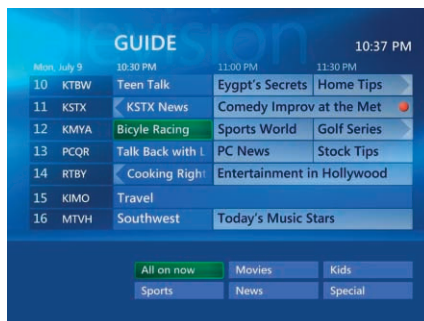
GUIDE

10:37 PM

Mon, July 9

10:30 PM

11:00 PM

11:30 PM

| | | | | |
|---|---|---|---|---|
| 10 | KTBW | Teen Talk | Eygpt's Secrets | Home Tips |
| 11 | KSTX | KSTX News | Comedy Improv at the Met | |
| 12 | KMYA | Bicyle Racing | Sports World | Golf Series |
| 13 | PCQR | Talk Back with L | PC News | Stock Tips |
| 14 | RTBY | Cooking Right | Entertainment in Hollywood | |
| 15 | KIMO | Travel | | |
| 16 | MTVH | Southwest | Today's Music Stars | |

All on now

Movies

Kids

Sports

News

Special